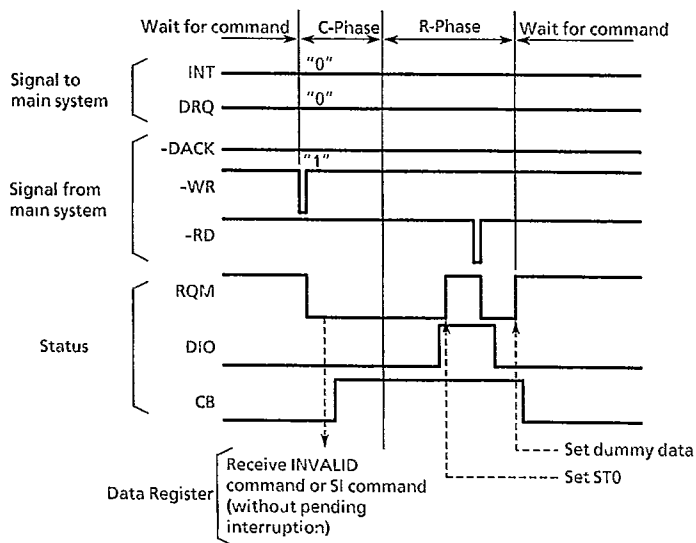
Wait for command

C-Phase

R-Phase

Wait for command

Signal to main system

INT

"0"

DRQ

"0"

Signal from main system

-DACK

"1"

-WR

-RD

Status

RQM

DIO

CB

Set dummy data

Set ST0

Data Register

Receive INVALID command or SI command (without pending interruption)